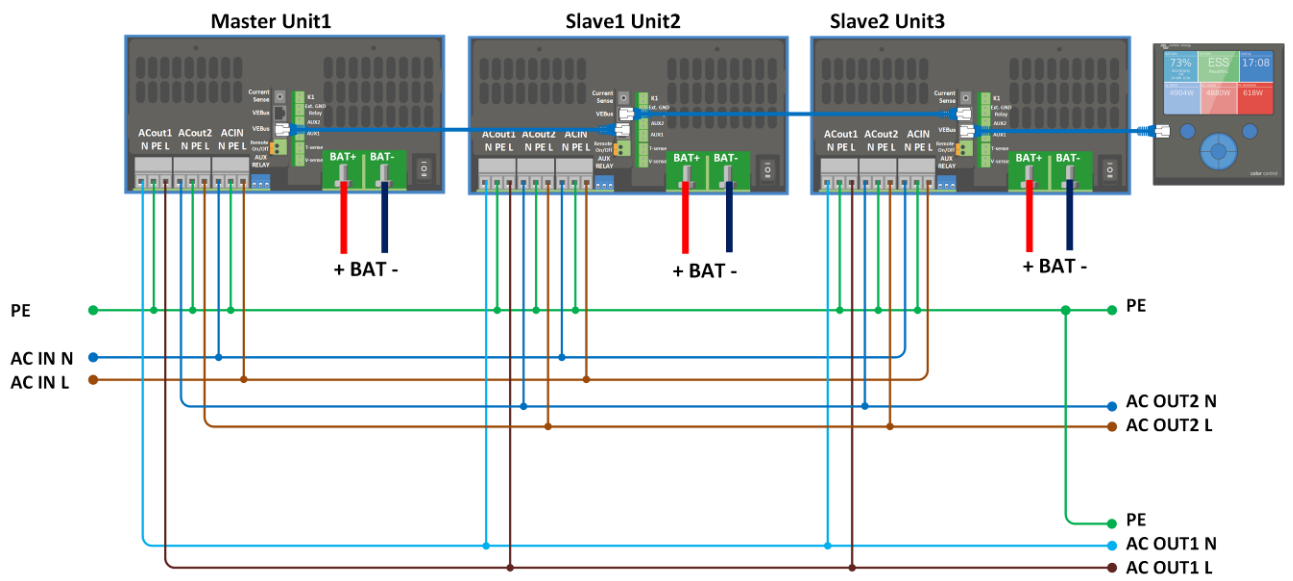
Master Unit1

Current Sense
VEBus
VEBus
Remote On/Off
K1
Ext. GND Relay
AUX2
AUX1
T-sense
V-sense
ACout1 N PE L
ACout2 N PE L
ACIN N PE L
AUX RELAY
BAT+
BAT-
+ BAT -

Slave1 Unit2

Current Sense
VEBus
VEBus
Remote On/Off
K1
Ext. GND
AUX2
AUX1
T-sense
V-sense
ACout1 N PE L
ACout2 N PE L
ACIN N PE L
AUX RELAY
BAT+
BAT-
+ BAT -

Slave2 Unit3

Current Sense
VEBus
VEBus
Remote On/Off
K1
Ext. GND Relay
AUX2
AUX1
T-sense
V-sense
ACout1 N PE L
ACout2 N PE L
ACIN N PE L
AUX RELAY
BAT+
BAT-
+ BAT -

73%
ESS
17:08
4904W
4880W
618W
color control

PE
AC IN N
AC IN L
PE
AC OUT2 N
AC OUT2 L
PE
AC OUT1 N
AC OUT1 L